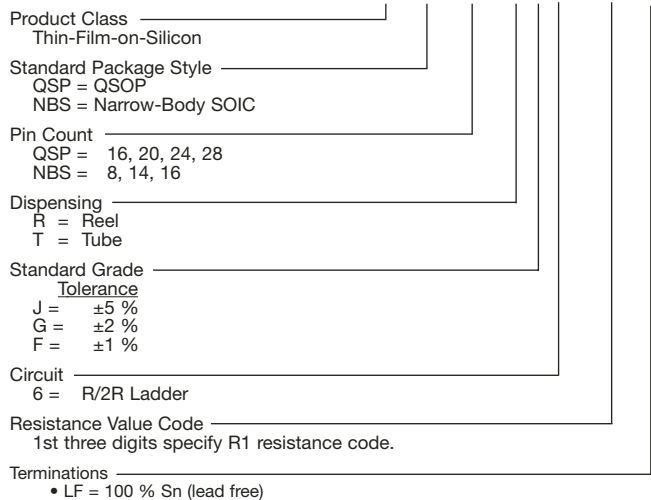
Product Class
Thin-Film-on-Silicon

Standard Package Style
QSP = QSOP
NBS = Narrow-Body SOIC

Pin Count
QSP = 16, 20, 24, 28
NBS = 8, 14, 16

Dispensing
R = Reel
T = Tube

Standard Grade
Tolerance
J = ±5 %
G = ±2 %
F = ±1 %

Circuit
6 = R/2R Ladder

Resistance Value Code
1st three digits specify R1 resistance code.

Terminations
• LF = 100 % Sn (lead free)